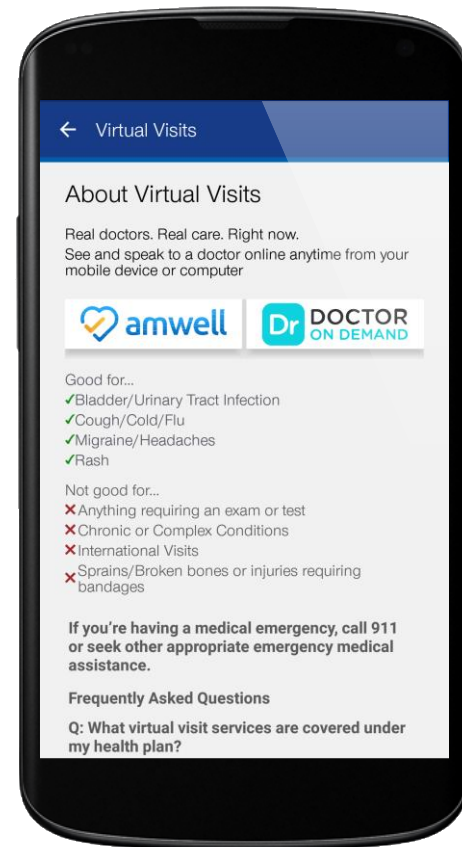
← Virtual Visits

About Virtual Visits

Real doctors. Real care. Right now.
See and speak to a doctor online anytime from your mobile device or computer

amwell

Dr DOCTOR ON DEMAND

Good for...
✓Bladder/Urinary Tract Infection
✓Cough/Cold/Flu
✓Migraine/Headaches
✓Rash

Not good for...
✗Anything requiring an exam or test
✗Chronic or Complex Conditions
✗International Visits
✗Sprains/Broken bones or injuries requiring bandages

If you're having a medical emergency, call 911 or seek other appropriate emergency medical assistance.

Frequently Asked Questions

Q: What virtual visit services are covered under my health plan?